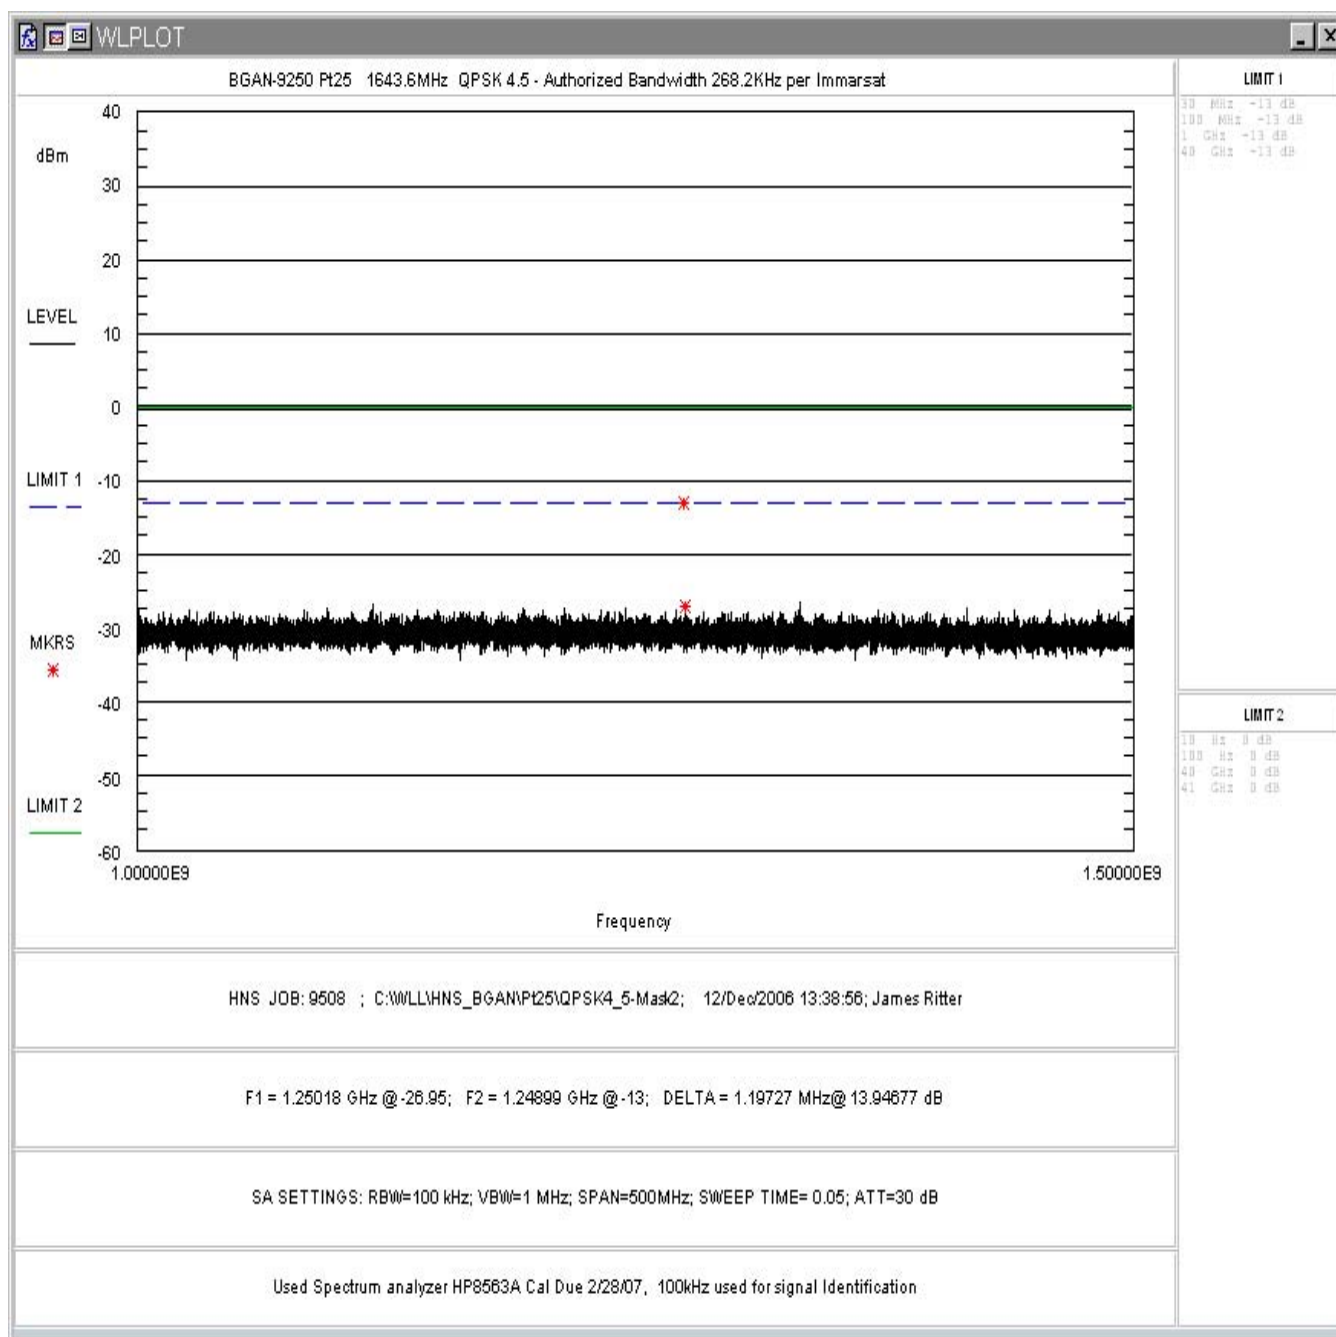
WLPLOT

BGAN-9250 Pt25 1643.6MHz QPSK 4.5 - Authorized Bandwidth 268.2KHz per Immarsat

LIMIT 1
30 MHz -13 dB
100 MHz -13 dB
1 GHz -13 dB
40 GHz -13 dB

dBm
40
30
20
LEVEL
10
0
LIMIT 1 -10
-20
MKRS -30
-40
-50
LIMIT 2
-60
1.00000E9
1.50000E9

Frequency

LIMIT 2
10 Hz 0 dB
100 Hz 0 dB
40 GHz 0 dB
41 GHz 0 dB

HNS JOB: 9508 ; C:\WLL\HNS_BGAN\Pt25\QPSK4_5-Mask2; 12/Dec/2006 13:38:56; James Ritter

F1 = 1.25018 GHz @ -26.95; F2 = 1.24899 GHz @ -13; DELTA = 1.19727 MHz@ 13.94677 dB

SA SETTINGS: RBW=100 kHz; VBW=1 MHz; SPAN=500MHz; SWEEP TIME= 0.05; ATT=30 dB

Used Spectrum analyzer HP8563A Cal Due 2/28/07, 100kHz used for signal Identification